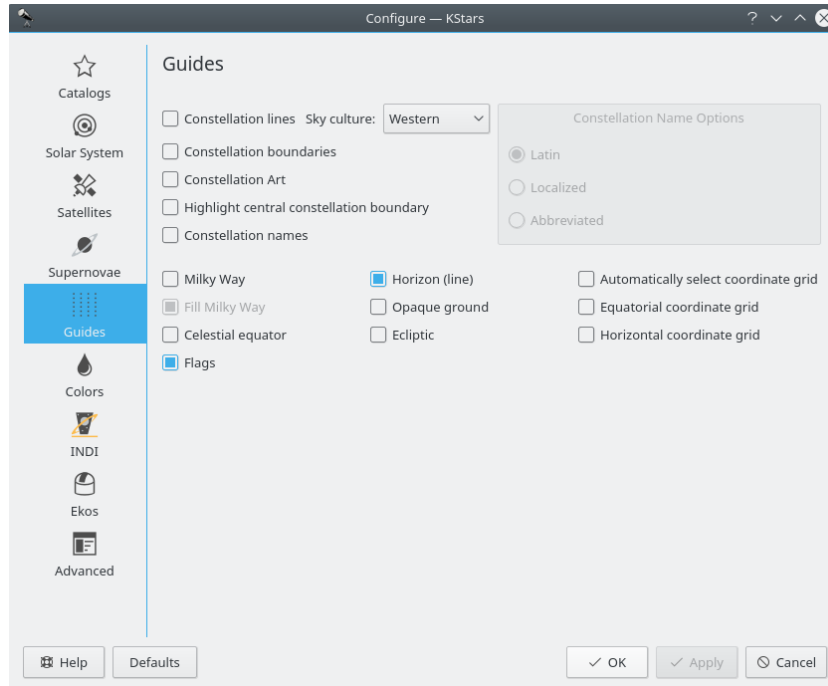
Configure — KStars

Catalogs
Solar System
Satellites
Supernovae
Guides
Colors
INDI
Ekos
Advanced

Guides

Constellation lines Sky culture: Western

Constellation Name Options
Latin
Localized
Abbreviated

Constellation boundaries
Constellation Art
Highlight central constellation boundary
Constellation names

Milky Way
Fill Milky Way
Celestial equator
Flags

Horizon (line)
Opaque ground
Ecliptic

Automatically select coordinate grid
Equatorial coordinate grid
Horizontal coordinate grid

Help
Defaults
OK
Apply
Cancel